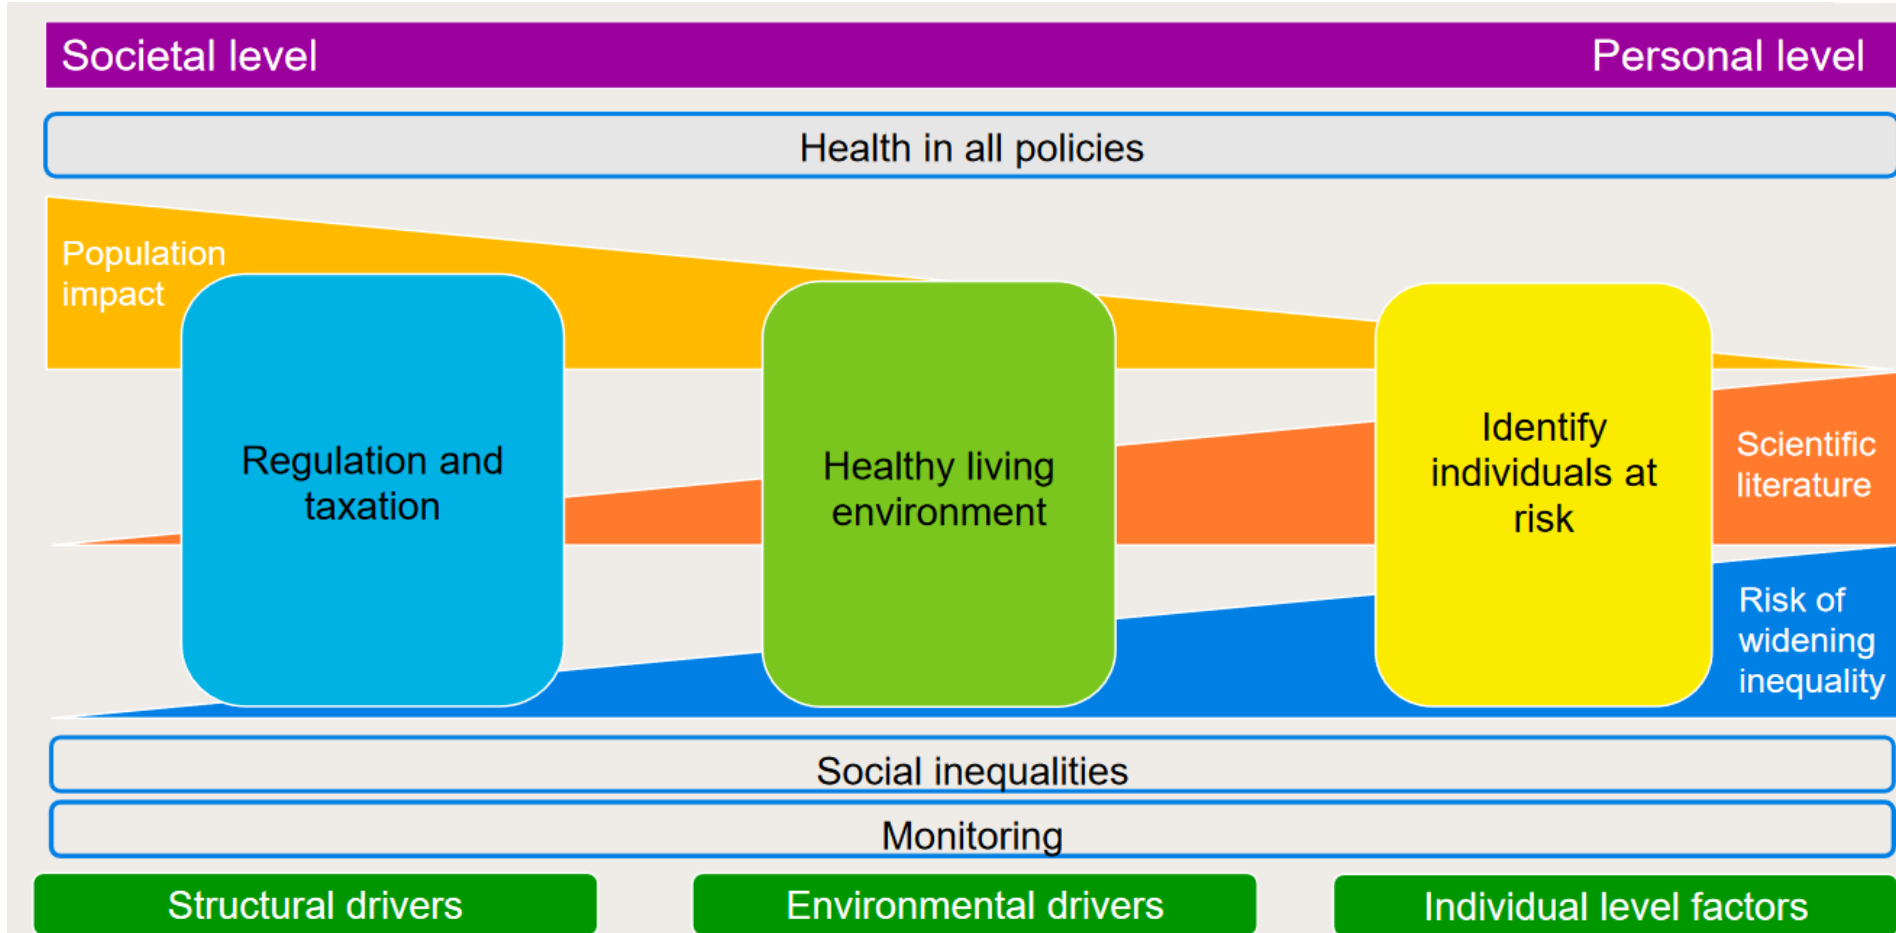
Societal level

Personal level

Health in all policies

Population impact

Regulation and taxation

Healthy living environment

Identify individuals at risk

Scientific literature

Risk of widening inequality

Social inequalities

Monitoring

Structural drivers

Environmental drivers

Individual level factors